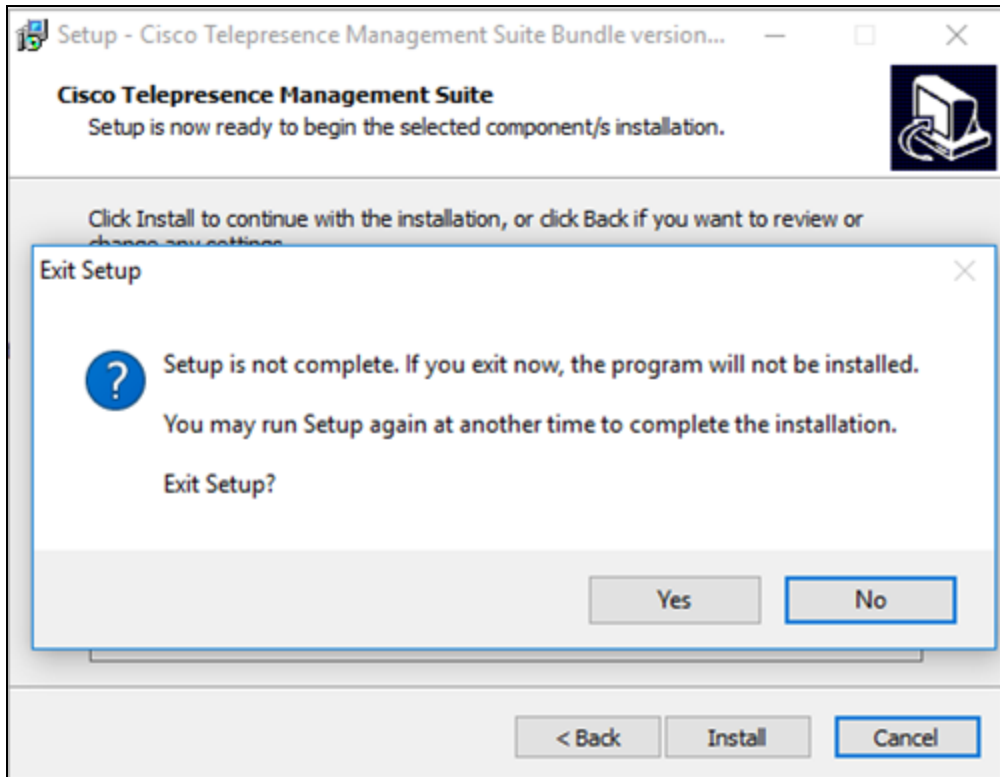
Setup - Cisco Telepresence Management Suite Bundle version...

Cisco Telepresence Management Suite
Setup is now ready to begin the selected component/s installation.

Click Install to continue with the installation, or click Back if you want to review or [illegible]

Exit Setup

Setup is not complete. If you exit now, the program will not be installed.

You may run Setup again at another time to complete the installation.

Exit Setup?

Yes
No

< Back
Install
Cancel